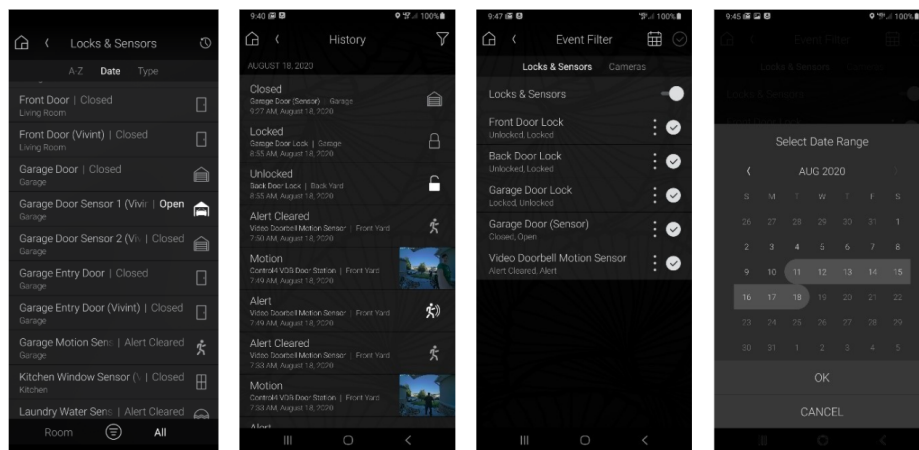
Locks & Sensors

A-Z Date Type

Front Door | Closed
Living Room

Front Door (Vivint) | Closed
Living Room

Garage Door | Closed
Garage

Garage Door Sensor 1 (Vivir | Open
Garage

Garage Door Sensor 2 (Vi | Closed
Garage

Garage Entry Door | Closed
Garage

Garage Entry Door (Vivint) | Closed
Garage

Garage Motion Sens | Alert Cleared
Garage

Kitchen Window Sensor (\ | Closed
Kitchen

Laundry Water Sens | Alert Cleared

Room All

9:40 100%

History

AUGUST 18, 2020

Closed
Garage Door (Sensor) | Garage
9:27 AM, August 18, 2020

Locked
Garage Door Lock | Garage
8:55 AM, August 18, 2020

Unlocked
Back Door Lock | Back Yard
8:35 AM, August 18, 2020

Alert Cleared
Video Doorbell Motion Sensor | Front Yard
7:50 AM, August 18, 2020

Motion
Control4 VDB Door Station | Front Yard
7:49 AM, August 18, 2020

Alert
Video Doorbell Motion Sensor | Front Yard
7:49 AM, August 18, 2020

Alert Cleared
Video Doorbell Motion Sensor | Front Yard
7:33 AM, August 18, 2020

Motion
Control4 VDB Door Station | Front Yard
7:33 AM, August 18, 2020

Alert

9:47 100%

Event Filter

Locks & Sensors Cameras

Locks & Sensors

Front Door Lock
Unlocked, Locked

Back Door Lock
Unlocked, Locked

Garage Door Lock
Locked, Unlocked

Garage Door (Sensor)
Closed, Open

Video Doorbell Motion Sensor
Alert Cleared, Alert

9:45 100%

Event Filter

Locks & Sensors Cameras

Locks & Sensors

Select Date Range

AUG 2020

S M T W T F S
26 27 28 29 30 31 1
2 3 4 5 6 7 8
9 10 11 12 13 14 15
16 17 18 19 20 21 22
23 24 25 26 27 28 29
30 31 1 2 3 4 5

OK

CANCEL